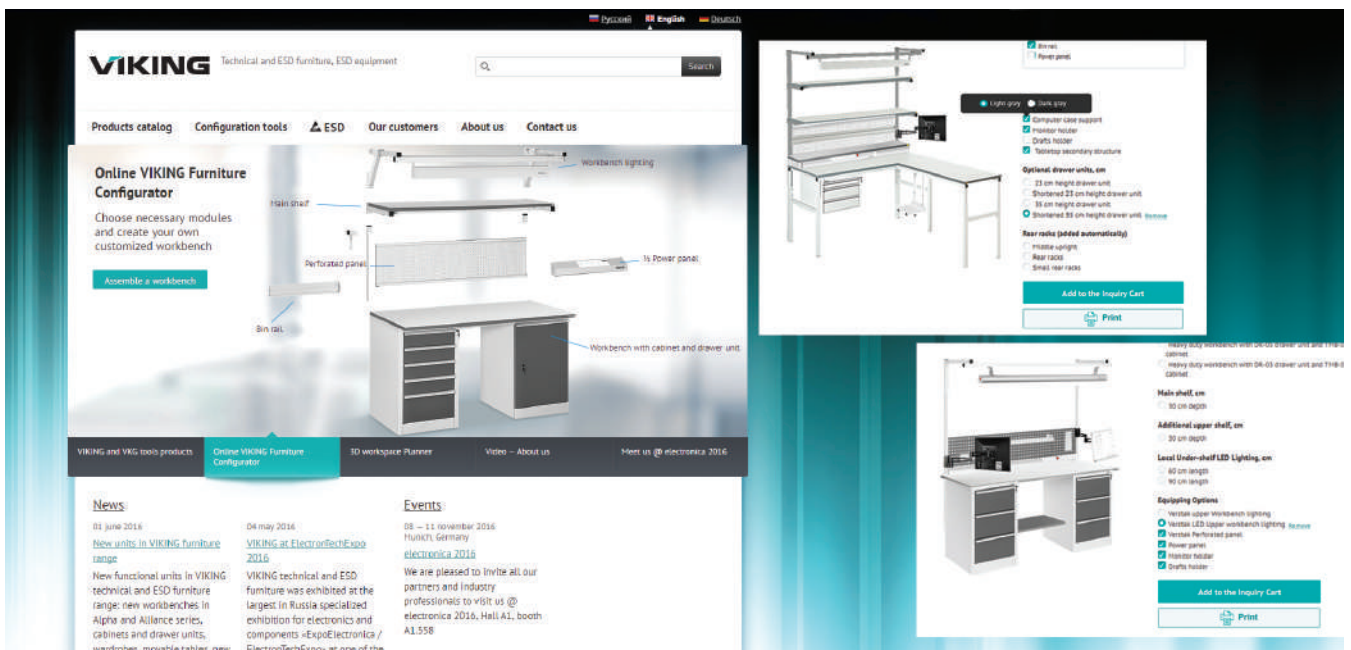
Русский English Deutsch

VIKING Technical and ESD furniture, ESD equipment

Search

Products catalog Configuration tools ESD Our customers About us Contact us

Online VIKING Furniture Configurator

Choose necessary modules and create your own customized workbench

Assemble a workbench

Workbench lighting
Main shelf
Perforated panel
½ Power panel
Bin rail
Workbench with cabinet and drawer unit

VIKING and VKG tools products
Online VIKING Furniture Configurator
3D workspace Planner
Video – About us
Meet us @ electronica 2016

News

01 june 2016
New units in VIKING furniture range
New functional units in VIKING technical and ESD furniture range: new workbenches in Alpha and Alliance series, cabinets and drawer units, wardrobes, movable tables, new

04 may 2016
VIKING at ElectronTechExpo 2016
VIKING technical and ESD furniture was exhibited at the largest in Russia specialized exhibition for electronics and components «ExpoElectronica / ElectronTechExpo» at one of the

Events

08 – 11 november 2016
Munich, Germany
electronica 2016
We are pleased to invite all our partners and industry professionals to visit us @ electronica 2016, Hall A1, booth A1.558

Bin rail
Power panel
Light grey Dark grey
Computer case support
Monitor holder
Drafts holder
Tabletop secondary structure
Optional drawer units, cm
25 cm height drawer unit
Shortened 25 cm height drawer unit
35 cm height drawer unit
Shortened 35 cm height drawer unit Remove
Rear racks (added automatically)
Middle upright
Rear racks
Small rear racks
Add to the Inquiry Cart
Print

Heavy duty workbench with DR-05 drawer unit and TH-8 cabinet
Heavy duty workbench with DR-05 drawer unit and TH-8 cabinet
Main shelf, cm
30 cm depth
Additional upper shelf, cm
30 cm depth
Local Under-shelf LED Lighting, cm
60 cm length
90 cm length
Equipping Options
Verstak upper Workbench lighting
Verstak LED Upper workbench lighting Remove
Verstak Perforated panel
Power panel
Monitor holder
Drafts holder
Add to the Inquiry Cart
Print